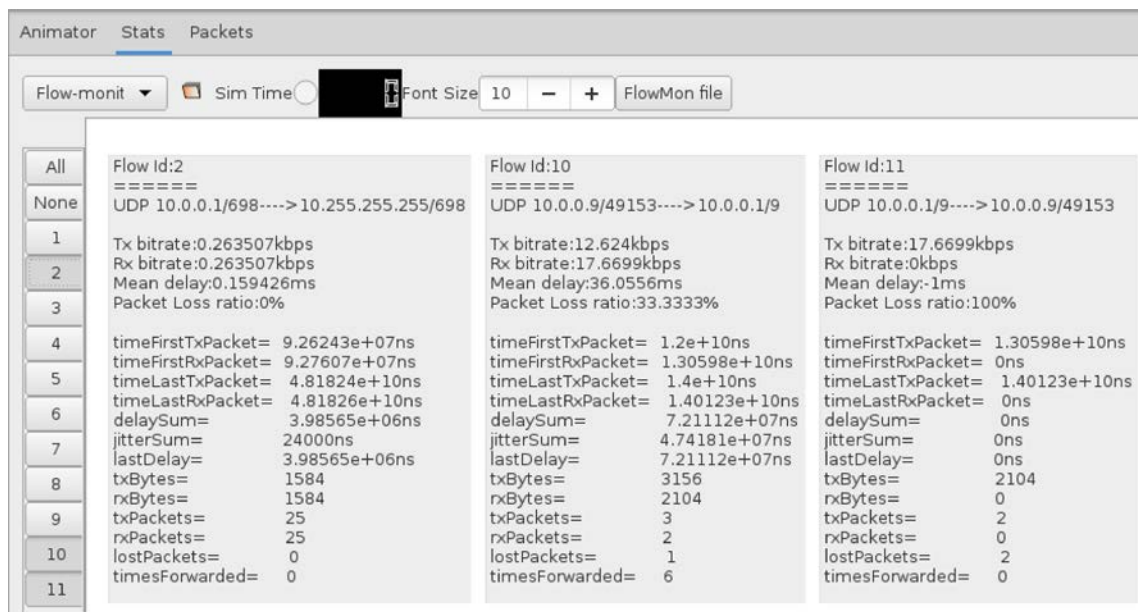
Animator Stats Packets

Flow-monit ▼ Sim Time Font Size 10 − + FlowMon file

All
None
1
2
3
4
5
6
7
8
9
10
11

Flow Id:2
======
UDP 10.0.0.1/698---->10.255.255.255/698

Tx bitrate:0.263507kbps
Rx bitrate:0.263507kbps
Mean delay:0.159426ms
Packet Loss ratio:0%

timeFirstTxPacket= 9.26243e+07ns
timeFirstRxPacket= 9.27607e+07ns
timeLastTxPacket= 4.81824e+10ns
timeLastRxPacket= 4.81826e+10ns
delaySum= 3.98565e+06ns
jitterSum= 24000ns
lastDelay= 3.98565e+06ns
txBytes= 1584
rxBytes= 1584
txPackets= 25
rxPackets= 25
lostPackets= 0
timesForwarded= 0

Flow Id:10
======
UDP 10.0.0.9/49153---->10.0.0.1/9

Tx bitrate:12.624kbps
Rx bitrate:17.6699kbps
Mean delay:36.0556ms
Packet Loss ratio:33.3333%

timeFirstTxPacket= 1.2e+10ns
timeFirstRxPacket= 1.30598e+10ns
timeLastTxPacket= 1.4e+10ns
timeLastRxPacket= 1.40123e+10ns
delaySum= 7.21112e+07ns
jitterSum= 4.74181e+07ns
lastDelay= 7.21112e+07ns
txBytes= 3156
rxBytes= 2104
txPackets= 3
rxPackets= 2
lostPackets= 1
timesForwarded= 6

Flow Id:11
======
UDP 10.0.0.1/9---->10.0.0.9/49153

Tx bitrate:17.6699kbps
Rx bitrate:0kbps
Mean delay:-1ms
Packet Loss ratio:100%

timeFirstTxPacket= 1.30598e+10ns
timeFirstRxPacket= 0ns
timeLastTxPacket= 1.40123e+10ns
timeLastRxPacket= 0ns
delaySum= 0ns
jitterSum= 0ns
lastDelay= 0ns
txBytes= 2104
rxBytes= 0
txPackets= 2
rxPackets= 0
lostPackets= 2
timesForwarded= 0